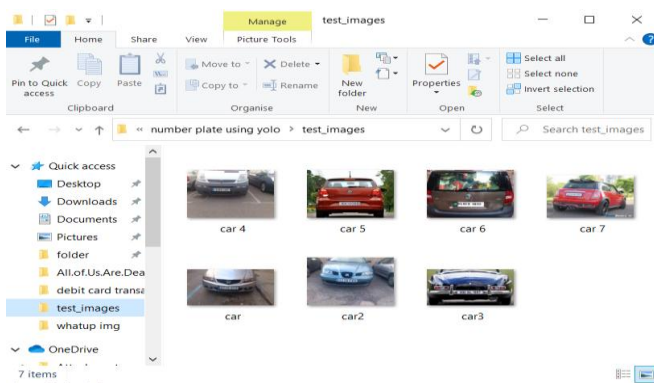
Manage test_images

File Home Share View Picture Tools

Pin to Quick access Copy Paste

Clipboard

Move to Delete Copy to Rename

Organise

New folder

New

Properties

Open

Select all Select none Invert selection

Select

« number plate using yolo > test_images

Search test_images

Quick access
Desktop
Downloads
Documents
Pictures
folder
All.of.Us.Are.Dea
debit card transa
test_images
whatup img
OneDrive

car 4 car 5 car 6 car 7

car car2 car3

7 items